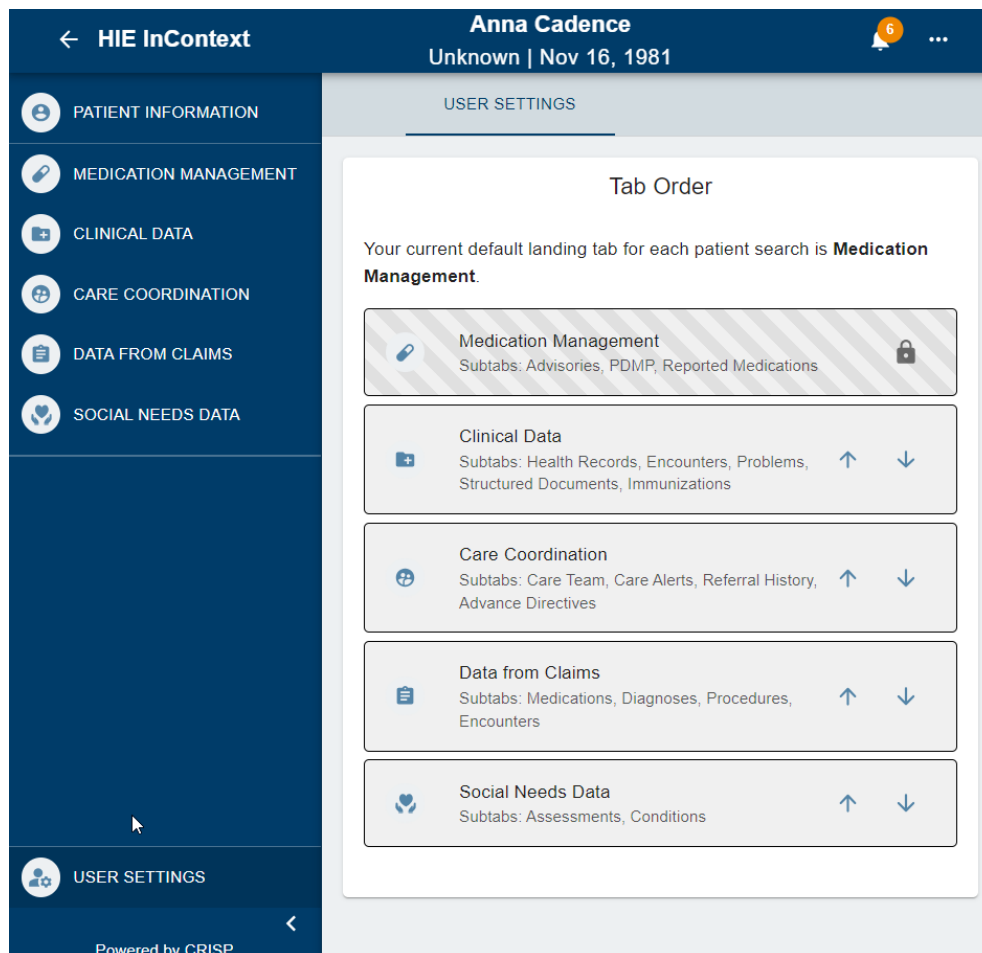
← HIE InContext

Anna Cadence
Unknown | Nov 16, 1981

6

PATIENT INFORMATION
MEDICATION MANAGEMENT
CLINICAL DATA
CARE COORDINATION
DATA FROM CLAIMS
SOCIAL NEEDS DATA

USER SETTINGS

Powered by CRISP

USER SETTINGS

Tab Order

Your current default landing tab for each patient search is **Medication Management**.

Medication Management
Subtabs: Advisories, PDMP, Reported Medications

Clinical Data
Subtabs: Health Records, Encounters, Problems, Structured Documents, Immunizations

Care Coordination
Subtabs: Care Team, Care Alerts, Referral History, Advance Directives

Data from Claims
Subtabs: Medications, Diagnoses, Procedures, Encounters

Social Needs Data
Subtabs: Assessments, Conditions